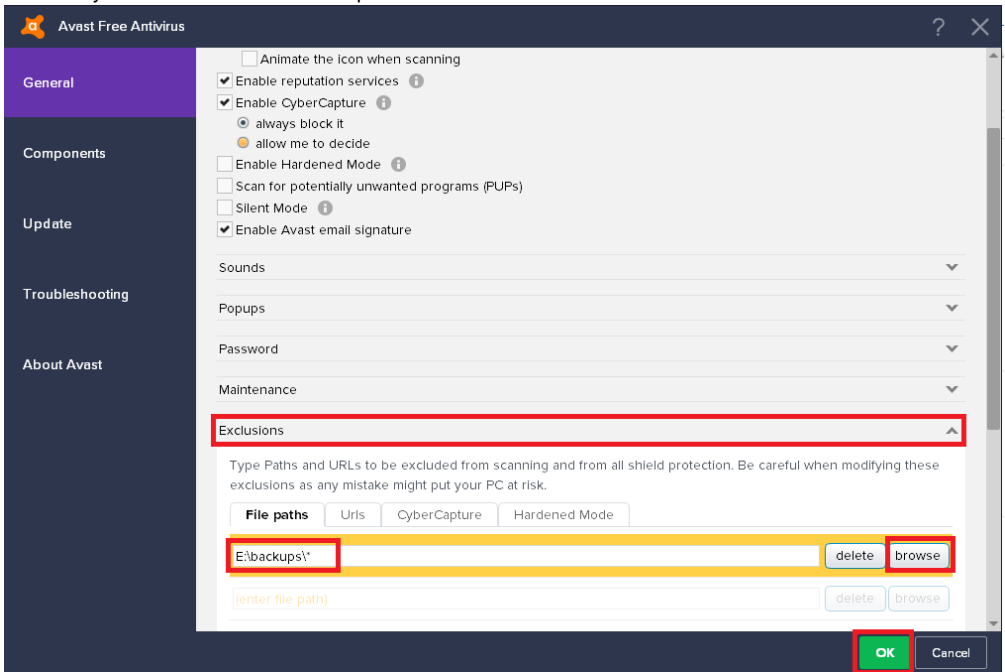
Avast Free Antivirus

?

General

Components

Update

Troubleshooting

About Avast

Animate the icon when scanning

Enable reputation services

Enable CyberCapture

always block it

allow me to decide

Enable Hardened Mode

Scan for potentially unwanted programs (PUPs)

Silent Mode

Enable Avast email signature

Sounds

Popups

Password

Maintenance

Exclusions

Type Paths and URLs to be excluded from scanning and from all shield protection. Be careful when modifying these exclusions as any mistake might put your PC at risk.

File paths | Urls | CyberCapture | Hardened Mode

E:\backups\*

delete

browse

(enter file path)

delete

browse

OK

Cancel